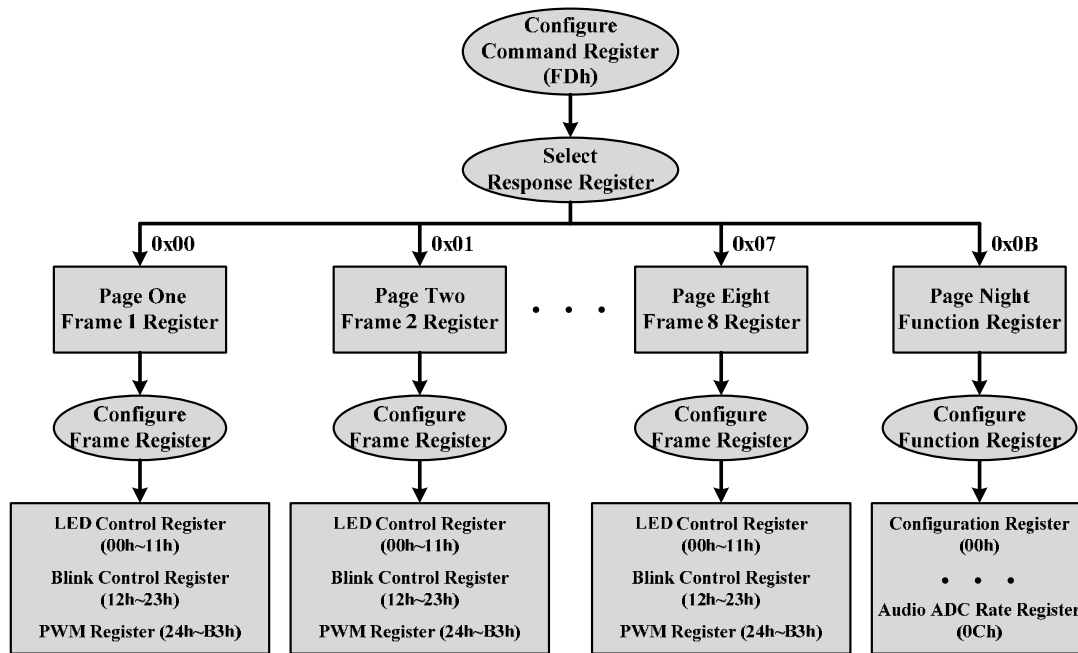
Configure Command Register (FDh)

Select Response Register

0x00

0x01

0x07

0x0B

Page One Frame 1 Register

Page Two Frame 2 Register

• • •

Page Eight Frame 8 Register

Page Night Function Register

Configure Frame Register

Configure Frame Register

Configure Frame Register

Configure Function Register

LED Control Register (00h~11h)
Blink Control Register (12h~23h)
PWM Register (24h~B3h)

LED Control Register (00h~11h)
Blink Control Register (12h~23h)
PWM Register (24h~B3h)

LED Control Register (00h~11h)
Blink Control Register (12h~23h)
PWM Register (24h~B3h)

Configuration Register (00h)
• • •
Audio ADC Rate Register (0Ch)